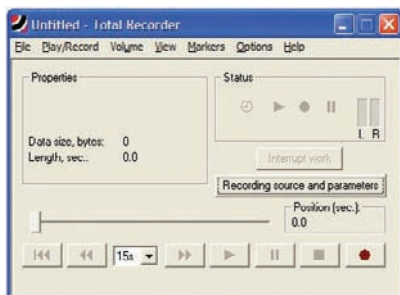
Untitled - Total Recorder
File Play/Record Volume View Markers Options Help
Properties
Data size, bytes: 0
Length, sec.: 0.0
Status
L R
Interrupt work
Recording source and parameters
Position (sec.):
0.0
15s